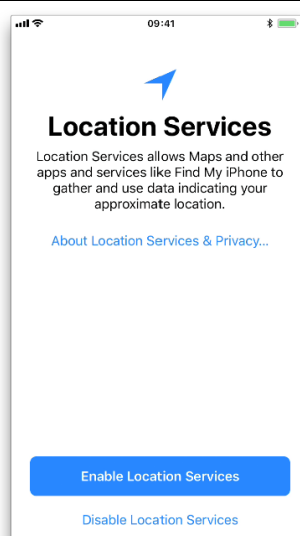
09:41

Location Services

Location Services allows Maps and other apps and services like Find My iPhone to gather and use data indicating your approximate location.

About Location Services & Privacy...

Enable Location Services

Disable Location Services